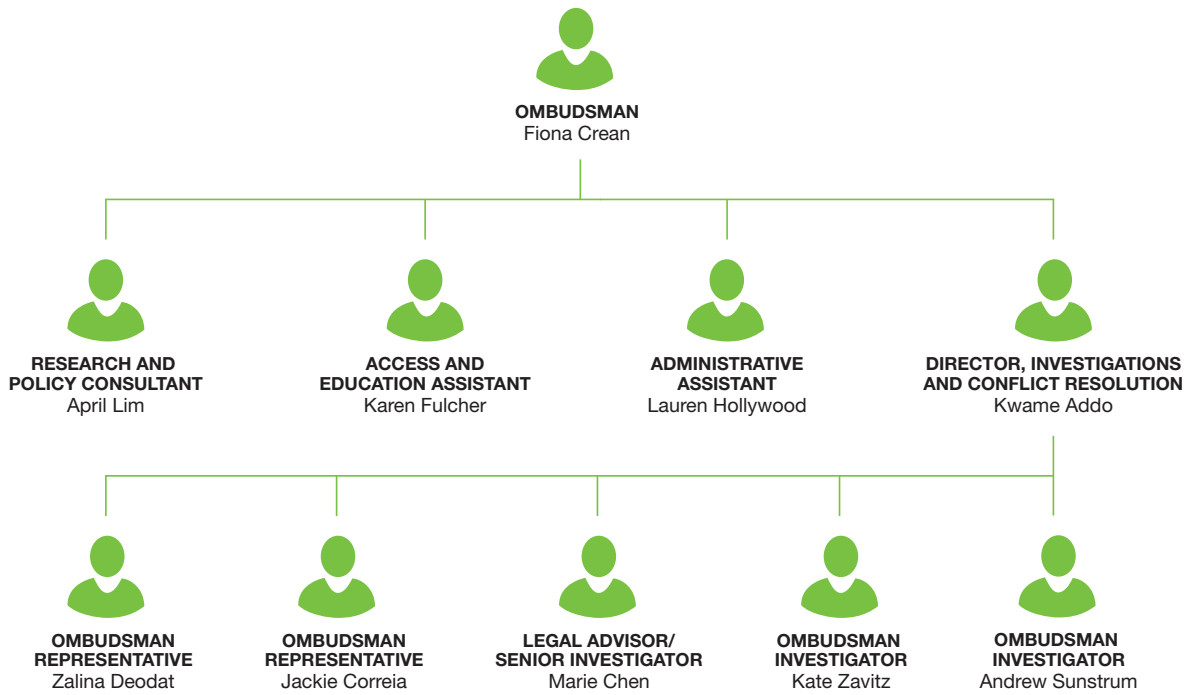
OMBUDSMAN
Fiona Crean

RESEARCH AND POLICY CONSULTANT
April Lim

ACCESS AND EDUCATION ASSISTANT
Karen Fulcher

ADMINISTRATIVE ASSISTANT
Lauren Hollywood

DIRECTOR, INVESTIGATIONS AND CONFLICT RESOLUTION
Kwame Addo

OMBUDSMAN REPRESENTATIVE
Zalina Deodat

OMBUDSMAN REPRESENTATIVE
Jackie Correia

LEGAL ADVISOR/ SENIOR INVESTIGATOR
Marie Chen

OMBUDSMAN INVESTIGATOR
Kate Zavitz

OMBUDSMAN INVESTIGATOR
Andrew Sunstrum